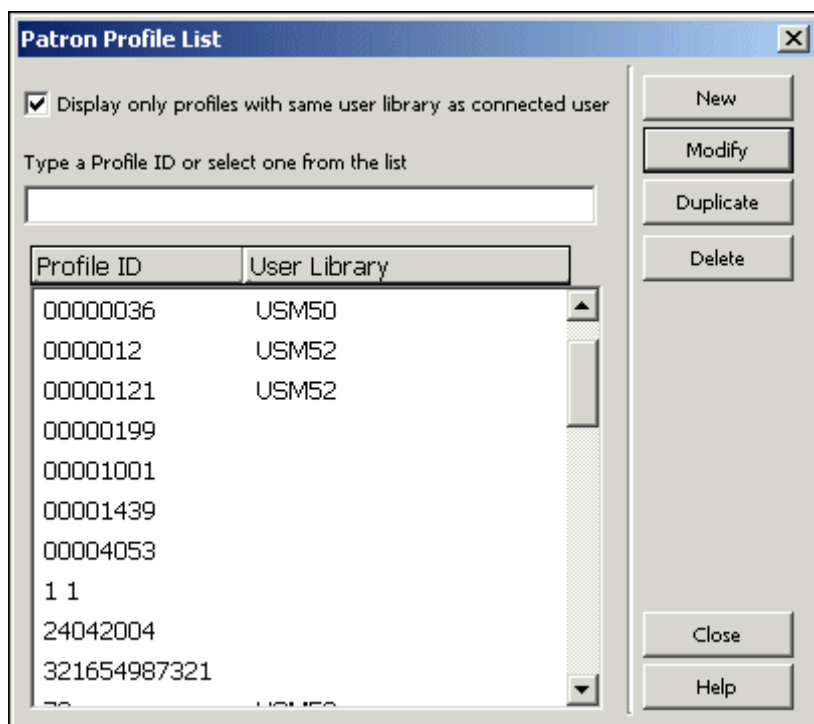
Patron Profile List

Display only profiles with same user library as connected user

Type a Profile ID or select one from the list

| Profile ID | User Library |
|---|---|
| 00000036 | USM50 |
| 0000012 | USM52 |
| 00000121 | USM52 |
| 00000199 | |
| 00001001 | |
| 00001439 | |
| 00004053 | |
| 1 1 | |
| 24042004 | |
| 321654987321 | |
| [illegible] | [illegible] |

New
Modify
Duplicate
Delete
Close
Help